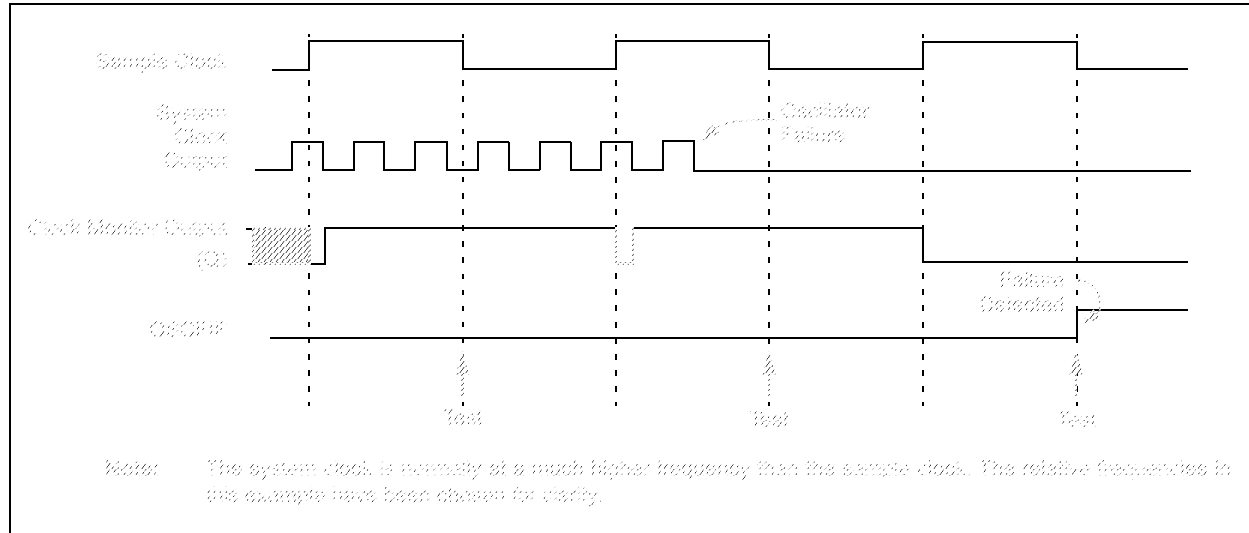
Sample Clock

System Clock Output

Oscillator Failure

Clock Monitor Output (Q)

Failure Detected

OSCFIF

Test

Test

Test

Note: The system clock is normally at a much higher frequency than the sample clock. The relative frequencies in this example have been chosen for clarity.